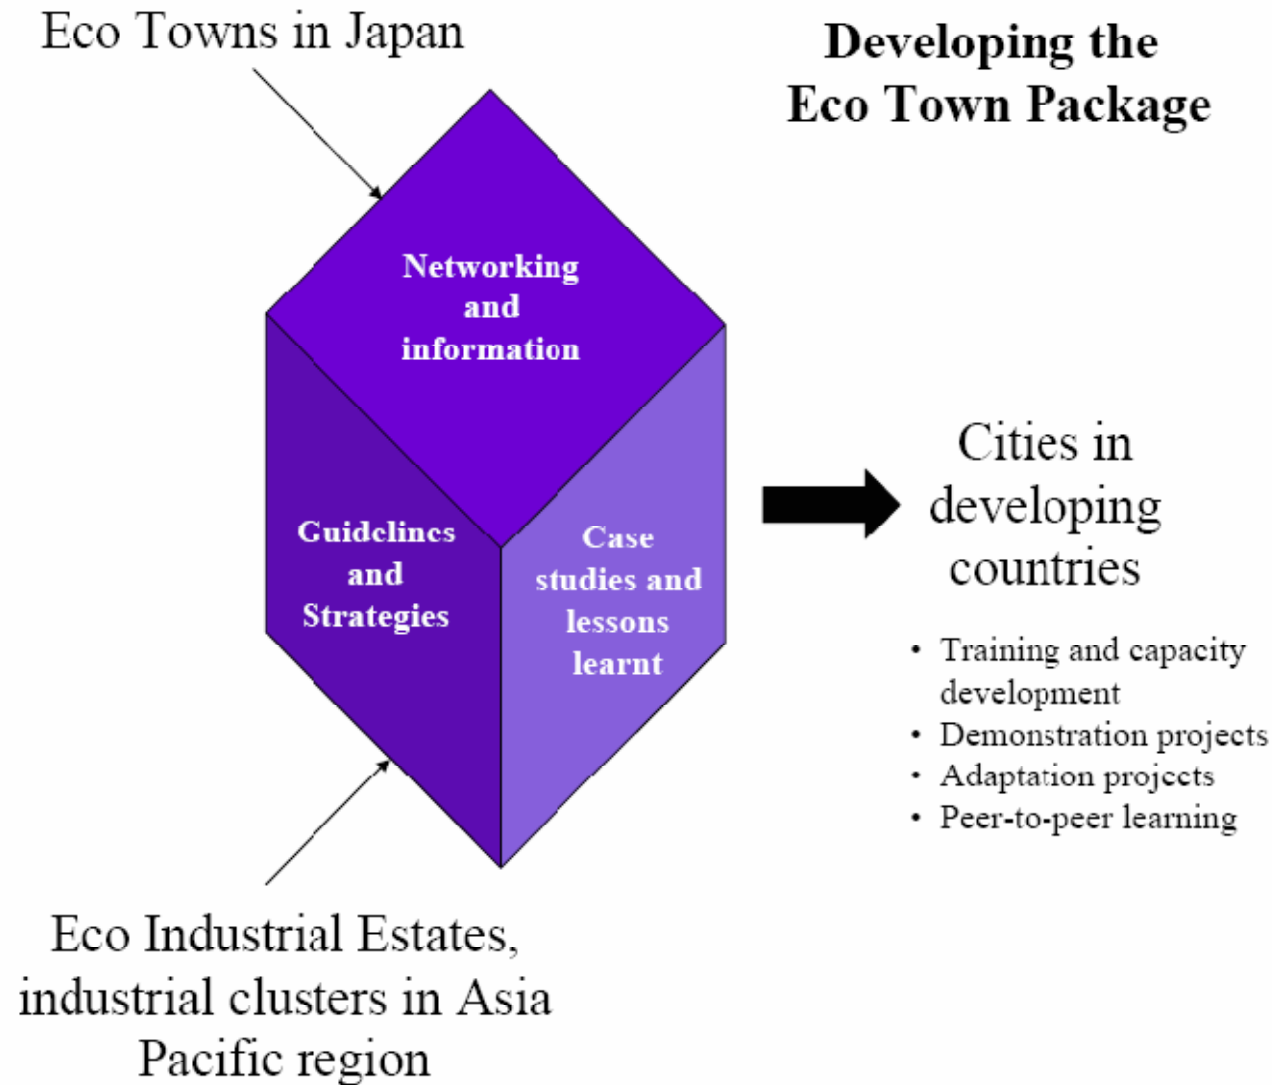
Eco Towns in Japan

Developing the Eco Town Package

Networking and information

Guidelines and Strategies

Case studies and lessons learnt

Cities in developing countries

- Training and capacity development
- Demonstration projects
- Adaptation projects
- Peer-to-peer learning

Eco Industrial Estates, industrial clusters in Asia Pacific region